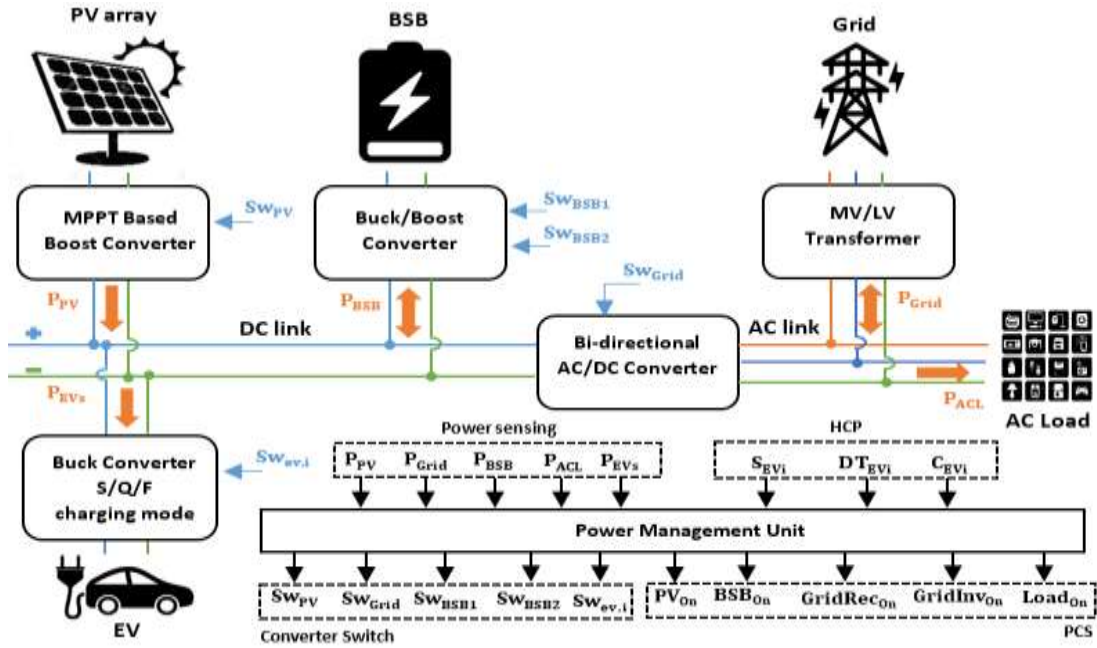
PV array

BSB

Grid

MPPT Based Boost Converter

$Sw_{PV}$

Buck/Boost Converter

$Sw_{BSB1}$

$Sw_{BSB2}$

MV/LV Transformer

$Sw_{Grid}$

$P_{PV}$

$P_{BSB}$

$P_{Grid}$

+

DC link

Bi-directional AC/DC Converter

AC link

−

$P_{EVs}$

$P_{ACL}$

AC Load

Power sensing

HCP

Buck Converter S/Q/F charging mode

$Sw_{ev.i}$

$P_{PV}$ $P_{Grid}$ $P_{BSB}$ $P_{ACL}$ $P_{EVs}$

$S_{EVi}$ $DT_{EVi}$ $C_{EVi}$

Power Management Unit

$Sw_{PV}$ $Sw_{Grid}$ $Sw_{BSB1}$ $Sw_{BSB2}$ $Sw_{ev.i}$

$PV_{On}$ $BSB_{On}$ $GridRec_{On}$ $GridInv_{On}$ $Load_{On}$

EV

Converter Switch

PCS